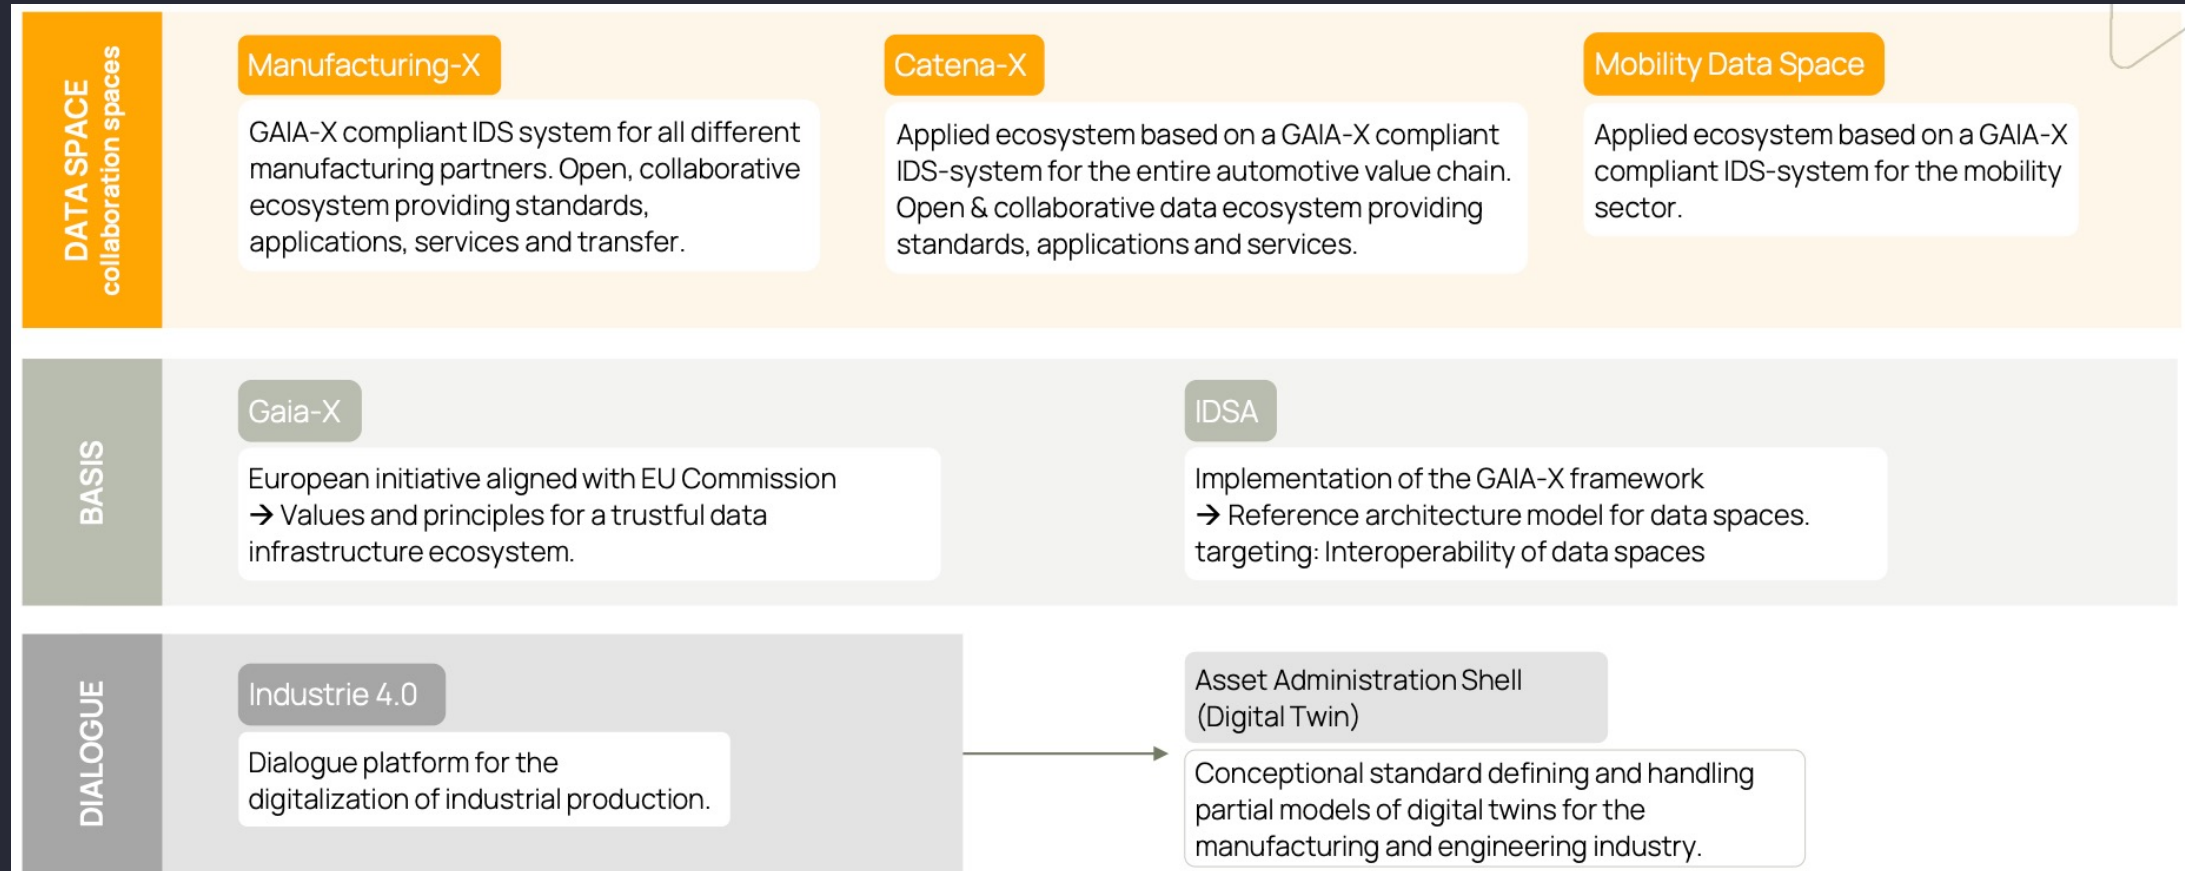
DATA SPACE
collaboration spaces

Manufacturing-X

GAIA-X compliant IDS system for all different manufacturing partners. Open, collaborative ecosystem providing standards, applications, services and transfer.

Catena-X

Applied ecosystem based on a GAIA-X compliant IDS-system for the entire automotive value chain. Open & collaborative data ecosystem providing standards, applications and services.

Mobility Data Space

Applied ecosystem based on a GAIA-X compliant IDS-system for the mobility sector.

BASIS

Gaia-X

European initiative aligned with EU Commission → Values and principles for a trustful data infrastructure ecosystem.

IDSA

Implementation of the GAIA-X framework → Reference architecture model for data spaces. targeting: Interoperability of data spaces

DIALOGUE

Industrie 4.0

Dialogue platform for the digitalization of industrial production.

Asset Administration Shell (Digital Twin)

Conceptional standard defining and handling partial models of digital twins for the manufacturing and engineering industry.